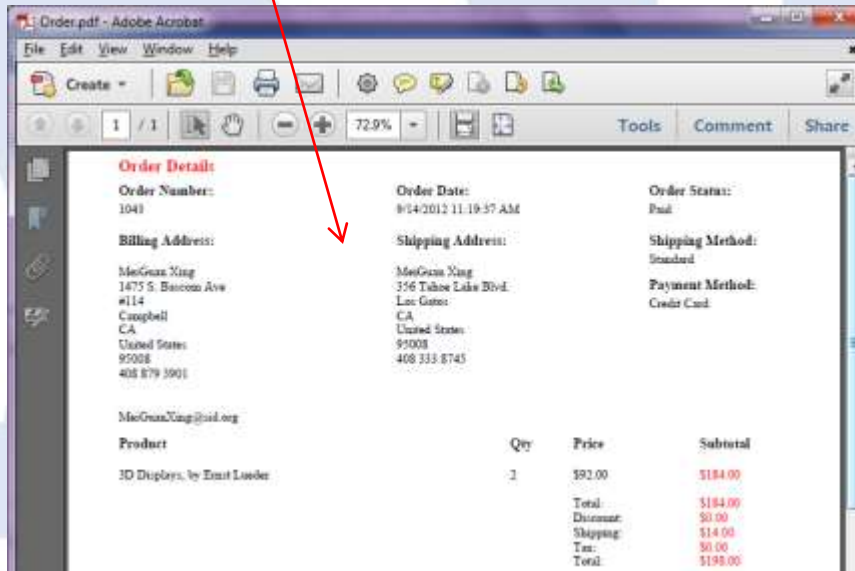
Order.pdf - Adobe Acrobat

File Edit View Window Help

Create

1 / 1

72.9%

Tools Comment Share

Order Details

Order Number:
1040

Order Date:
9/14/2012 11:19:57 AM

Order Status:
Paid

Billing Address:

MeiGuan Xing
1475 S. Bascom Ave
#114
Campbell
CA
United States
95008
408 879 3901

Shipping Address:

MeiGuan Xing
356 Tahoe Lake Blvd.
Los Gatos
CA
United States
95008
408 333 8745

Shipping Method:
Standard

Payment Method:
Credit Card

MeiGuanXing@sid.org

| Product | Qty | Price | Subtotal |
|---|---|---|---|
| 3D Displays, by Ernst Lueder | 2 | $92.00 | $184.00 |

Total: $184.00
Discount: $0.00
Shipping: $14.00
Tax: $0.00
Total: $198.00